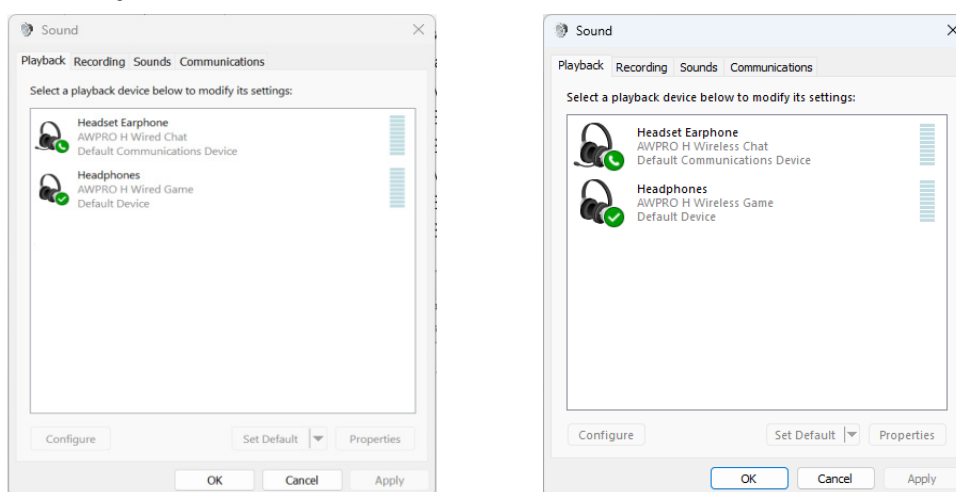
Sound

Playback Recording Sounds Communications

Select a playback device below to modify its settings:

Headset Earphone
AWPRO H Wired Chat
Default Communications Device

Headphones
AWPRO H Wired Game
Default Device

Configure Set Default Properties

OK Cancel Apply

Sound

Playback Recording Sounds Communications

Select a playback device below to modify its settings:

Headset Earphone
AWPRO H Wireless Chat
Default Communications Device

Headphones
AWPRO H Wireless Game
Default Device

Configure Set Default Properties

OK Cancel Apply